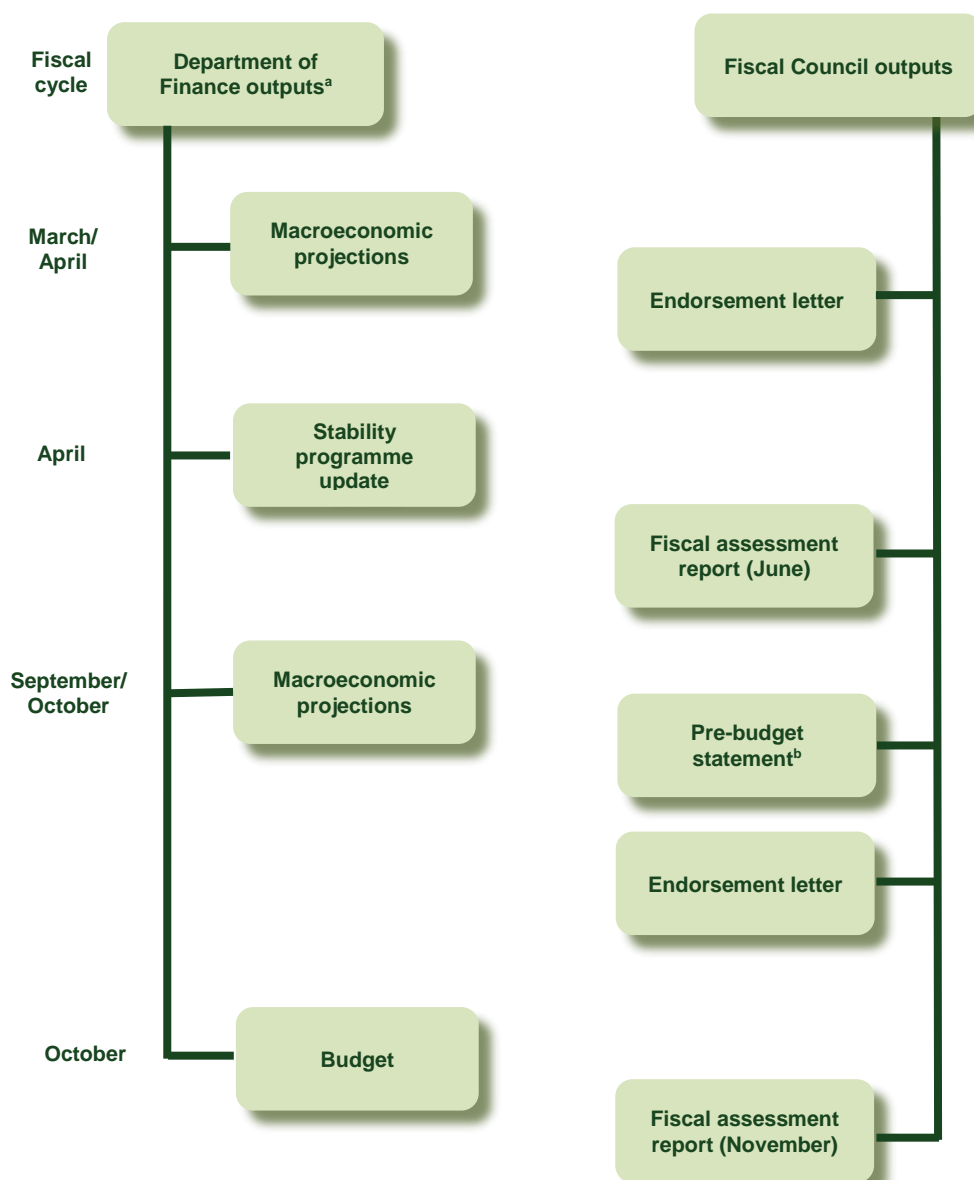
Fiscal cycle

Department of Finance outputs$^{a}$

Fiscal Council outputs

March/ April

Macroeconomic projections

Endorsement letter

April

Stability programme update

Fiscal assessment report (June)

September/ October

Macroeconomic projections

Pre-budget statement$^{b}$

Endorsement letter

October

Budget

Fiscal assessment report (November)